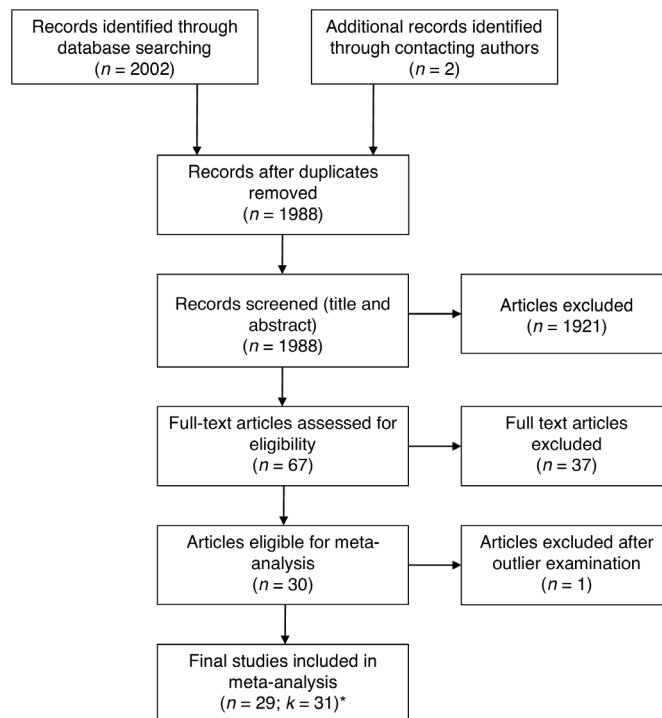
Records identified through database searching
($n$ = 2002)

Additional records identified through contacting authors
($n$ = 2)

Records after duplicates removed
($n$ = 1988)

Records screened (title and abstract)
($n$ = 1988)

Articles excluded
($n$ = 1921)

Full-text articles assessed for eligibility
($n$ = 67)

Full text articles excluded
($n$ = 37)

Articles eligible for meta-analysis
($n$ = 30)

Articles excluded after outlier examination
($n$ = 1)

Final studies included in meta-analysis
($n$ = 29; $k$ = 31)*